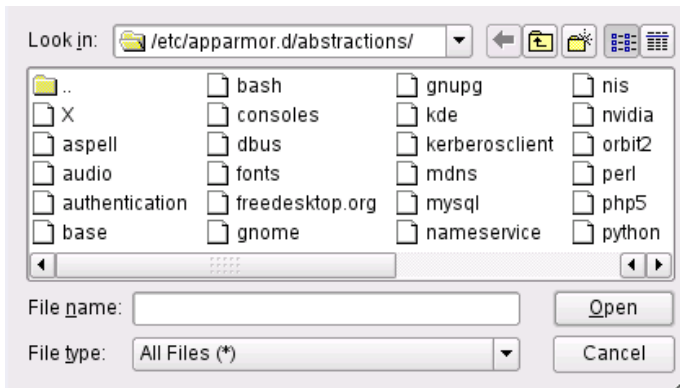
Look in: /etc/apparmor.d/abstractions/

..
X
aspell
audio
authentication
base

bash
consoles
dbus
fonts
freedesktop.org
gnome

gnupg
kde
kerberosclient
mdns
mysql
nameservice

nis
nvidia
orbit2
perl
php5
python

File name:
Open

File type: All Files (*)
Cancel